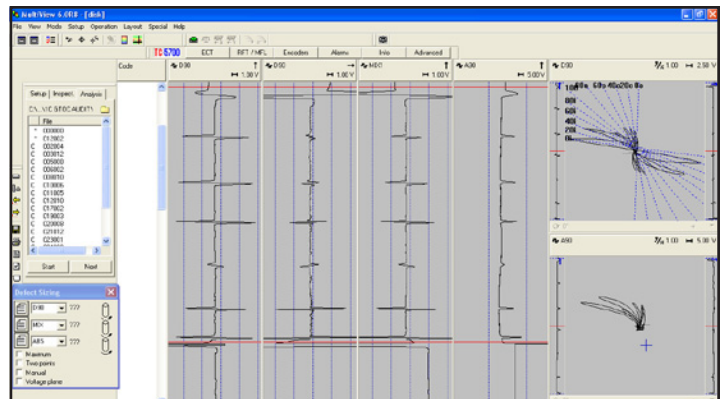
IeddyView 6.0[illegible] - [disk]

File View Mode Setup Operation Layout Special Help

TC 5700 ECT RFT / MFL Encoders Alarms Info Advanced

Code

D90 1.30 V

D90 1.00 V

M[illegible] 1.00 V

A90 1.00 V

A90 5.00 V

D90 1.00 2.50 V

A90 1.00 5.00 V

Setup Inspect Analysis

C:\...\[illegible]

File

000000
C12002
002004
003012
005000
006002
008010
C10006
011005
C12010
C17002
C19003
C20000
C21012
C23001

Start Next

Defect Sizing

D90 ???

MIX ???

A85 ???

Maximum
Two points
Manual
Voltage plane